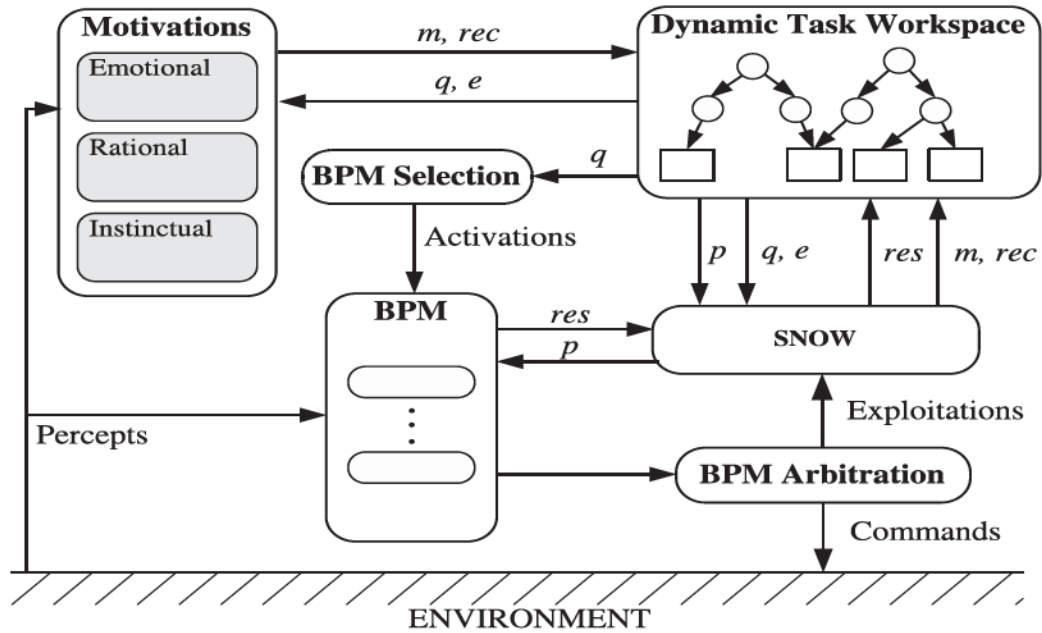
Motivations

Emotional

Rational

Instinctual

m, rec

q, e

Dynamic Task Workspace

q

BPM Selection

Activations

p

q, e

res

m, rec

BPM

res

p

SNOW

Exploitations

Percepts

BPM Arbitration

Commands

ENVIRONMENT